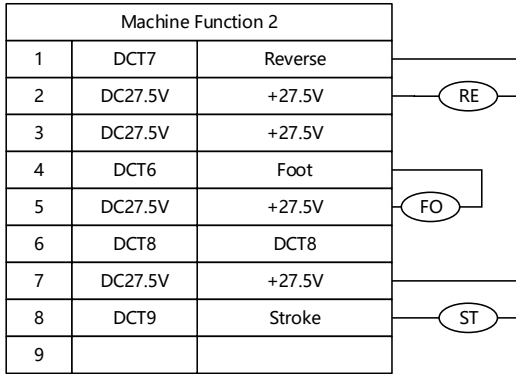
| Machine Function 2 | | |
|---|---|---|
| 1 | DCT7 | Reverse |
| 2 | DC27.5V | +27.5V |
| 3 | DC27.5V | +27.5V |
| 4 | DCT6 | Foot |
| 5 | DC27.5V | +27.5V |
| 6 | DCT8 | DCT8 |
| 7 | DC27.5V | +27.5V |
| 8 | DCT9 | Stroke |
| 9 | | |

RE

FO

ST